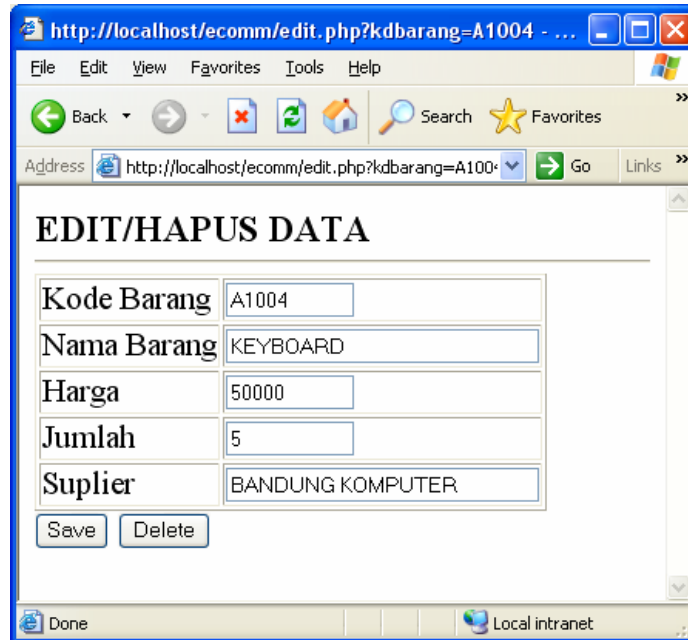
http://localhost/ecomm/edit.php?kdbarang=A1004 - ...

File Edit View Favorites Tools Help

Back Search Favorites

Address http://localhost/ecomm/edit.php?kdbarang=A100 Go Links

EDIT/HAPUS DATA

| Kode Barang | A1004 |
|---|---|
| Nama Barang | KEYBOARD |
| Harga | 50000 |
| Jumlah | 5 |
| Suplier | BANDUNG KOMPUTER |

Save Delete

Done Local intranet